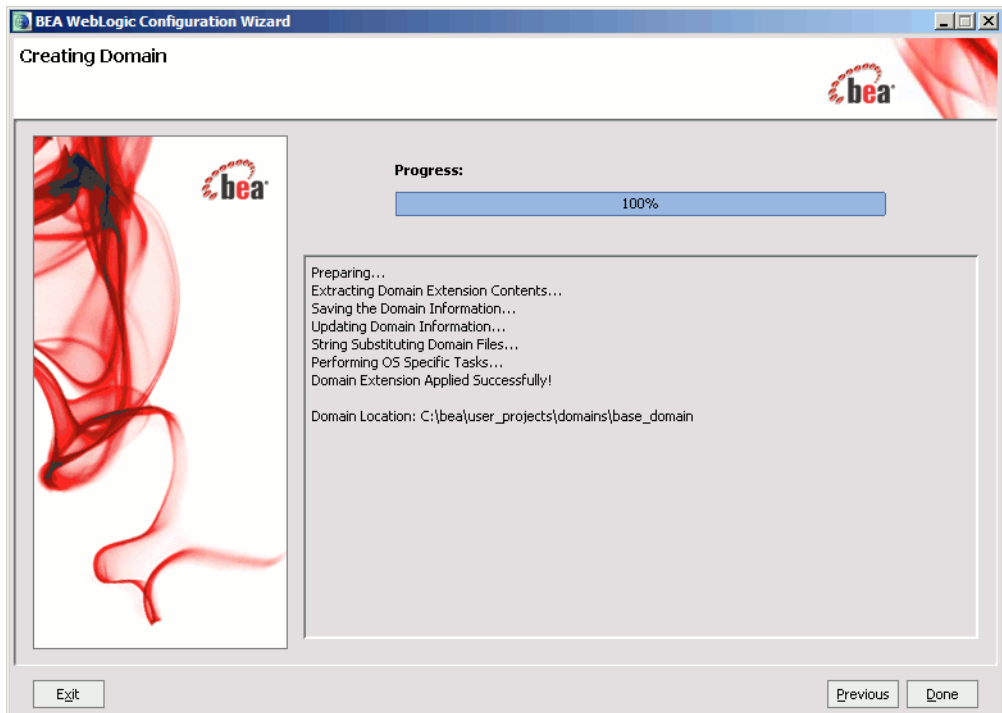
BEA WebLogic Configuration Wizard

Creating Domain

bea

bea

Progress:

100%

Preparing...
Extracting Domain Extension Contents...
Saving the Domain Information...
Updating Domain Information...
String Substituting Domain Files...
Performing OS Specific Tasks...
Domain Extension Applied Successfully!

Domain Location: C:\bea\user_projects\domains\base_domain

Exit

Previous

Done